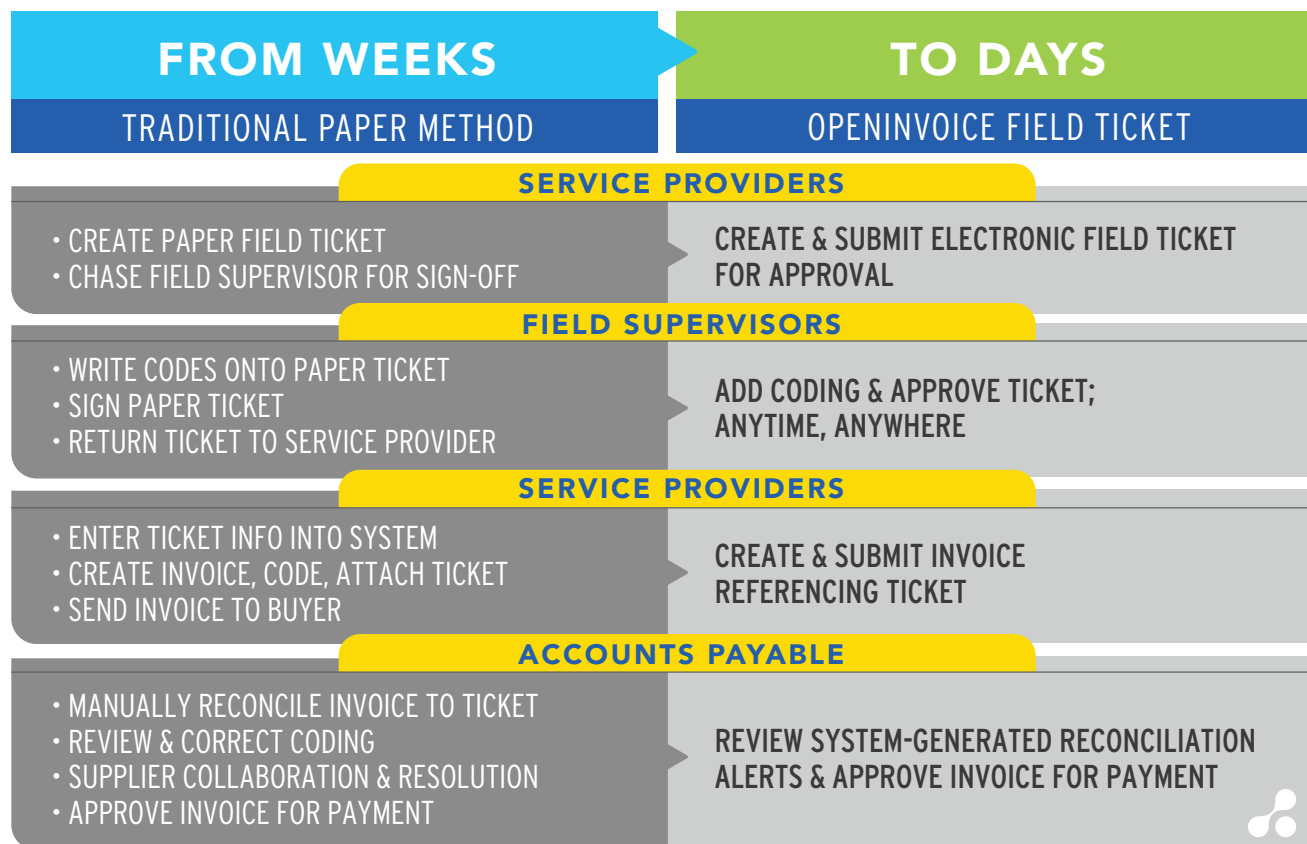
FROM WEEKS

TRADITIONAL PAPER METHOD

TO DAYS

OPENINVOICE FIELD TICKET

SERVICE PROVIDERS

• CREATE PAPER FIELD TICKET
• CHASE FIELD SUPERVISOR FOR SIGN-OFF

CREATE & SUBMIT ELECTRONIC FIELD TICKET FOR APPROVAL

FIELD SUPERVISORS

• WRITE CODES ONTO PAPER TICKET
• SIGN PAPER TICKET
• RETURN TICKET TO SERVICE PROVIDER

ADD CODING & APPROVE TICKET; ANYTIME, ANYWHERE

SERVICE PROVIDERS

• ENTER TICKET INFO INTO SYSTEM
• CREATE INVOICE, CODE, ATTACH TICKET
• SEND INVOICE TO BUYER

CREATE & SUBMIT INVOICE REFERENCING TICKET

ACCOUNTS PAYABLE

• MANUALLY RECONCILE INVOICE TO TICKET
• REVIEW & CORRECT CODING
• SUPPLIER COLLABORATION & RESOLUTION
• APPROVE INVOICE FOR PAYMENT

REVIEW SYSTEM-GENERATED RECONCILIATION ALERTS & APPROVE INVOICE FOR PAYMENT